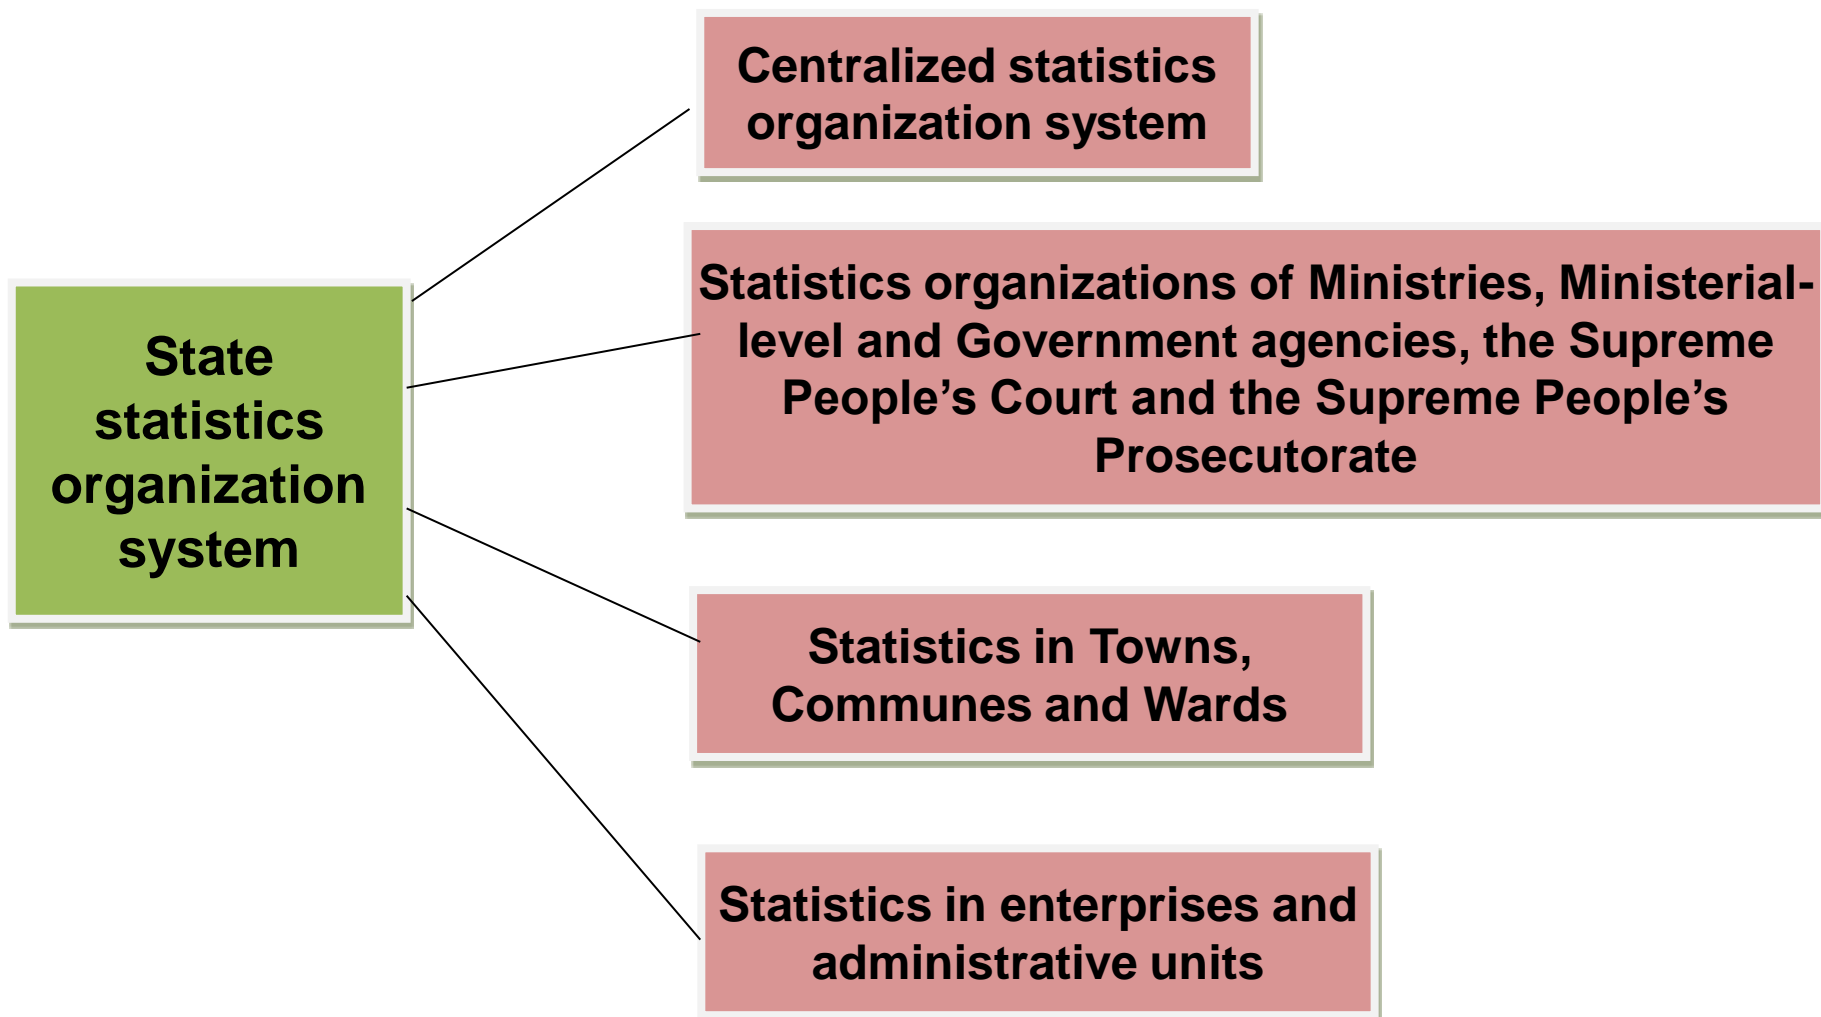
State statistics organization system

Centralized statistics organization system

Statistics organizations of Ministries, Ministerial-level and Government agencies, the Supreme People’s Court and the Supreme People’s Prosecutorate

Statistics in Towns, Communes and Wards

Statistics in enterprises and administrative units